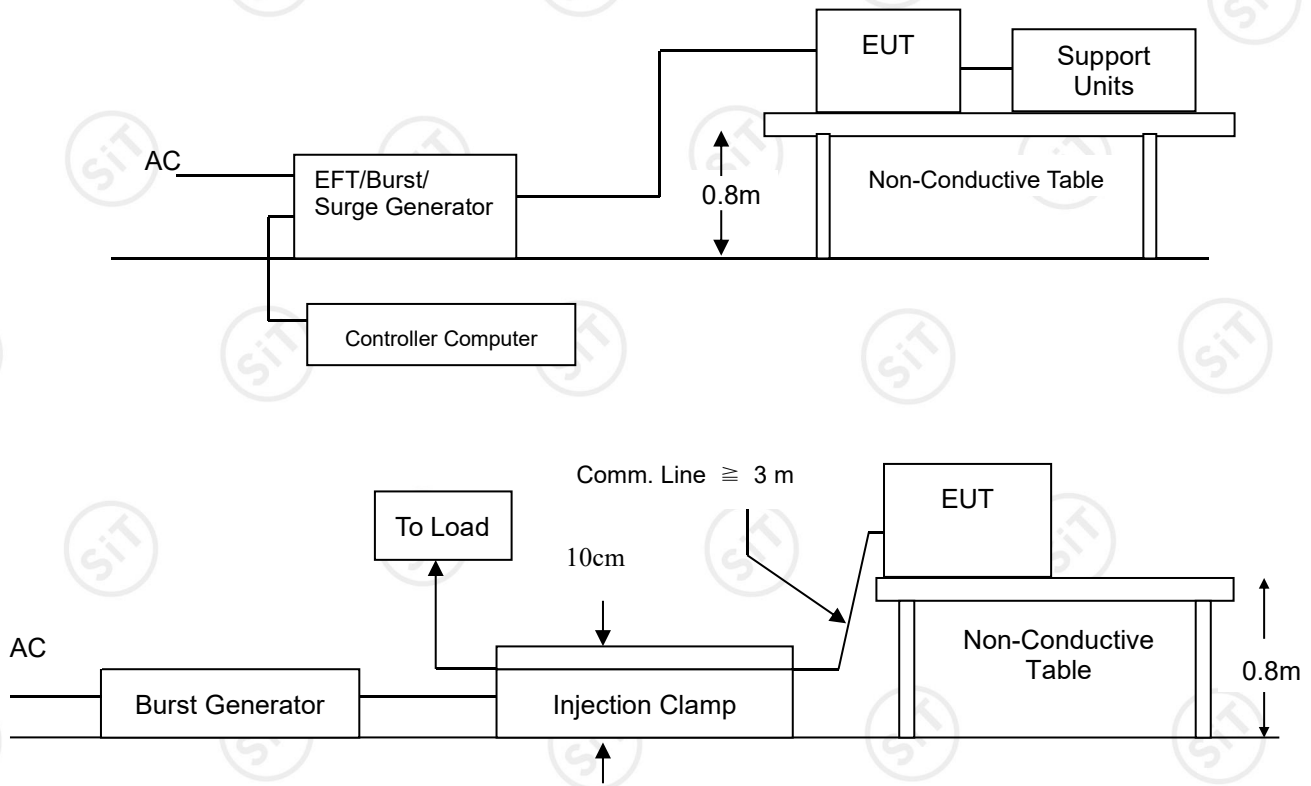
EUT

Support Units

AC

EFT/Burst/ Surge Generator

0.8m

Non-Conductive Table

Controller Computer

Comm. Line ≧ 3 m

EUT

To Load

10cm

AC

Non-Conductive Table

0.8m

Burst Generator

Injection Clamp